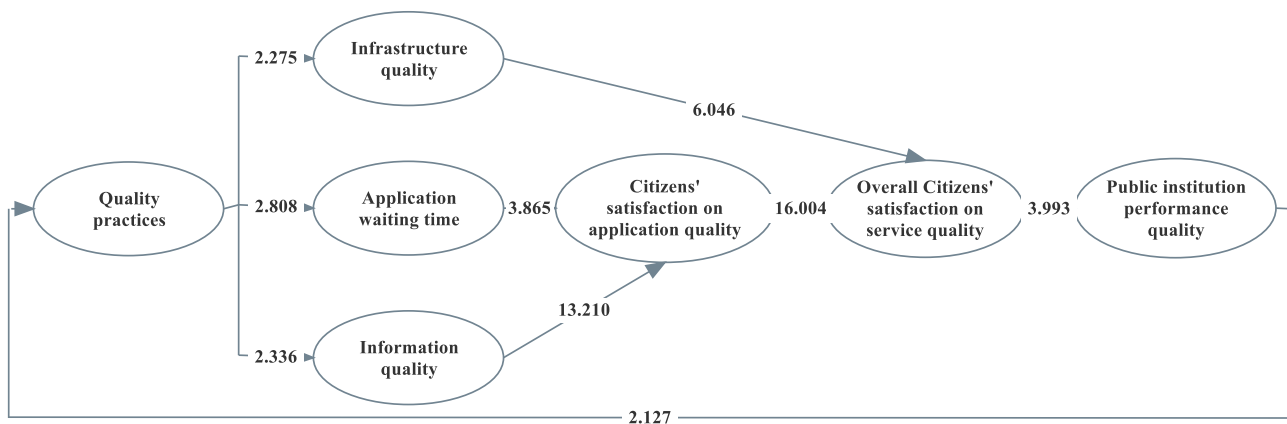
Quality practices

2.275

Infrastructure quality

6.046

2.808

Application waiting time

3.865

Citizens' satisfaction on application quality

16.004

Overall Citizens' satisfaction on service quality

3.993

Public institution performance quality

13.210

2.336

Information quality

2.127